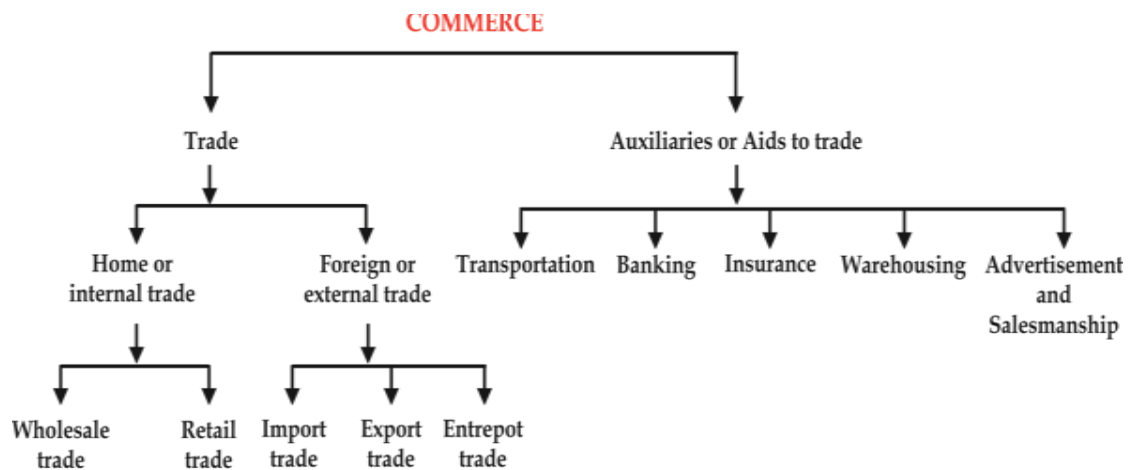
COMMERCE

Trade

Auxiliaries or Aids to trade

Home or internal trade

Foreign or external trade

Transportation

Banking

Insurance

Warehousing

Advertisement and Salesmanship

Wholesale trade

Retail trade

Import trade

Export trade

Entrepot trade